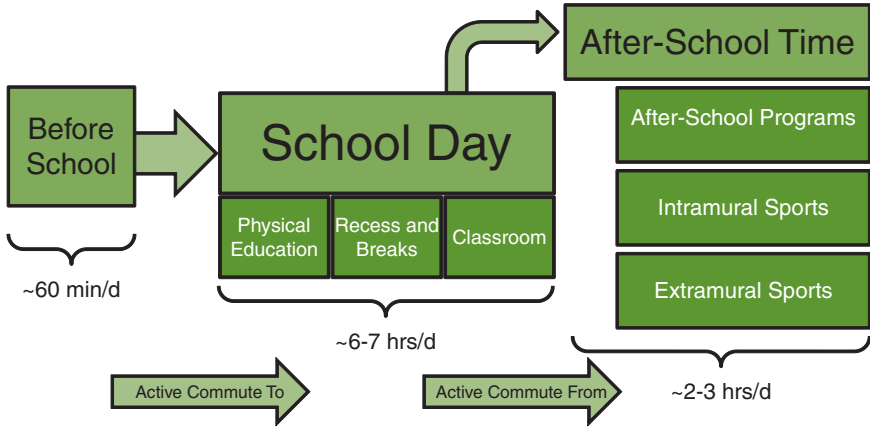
Before School

~60 min/d

School Day

Physical Education

Recess and Breaks

Classroom

~6-7 hrs/d

After-School Time

After-School Programs

Intramural Sports

Extramural Sports

~2-3 hrs/d

Active Commute To

Active Commute From